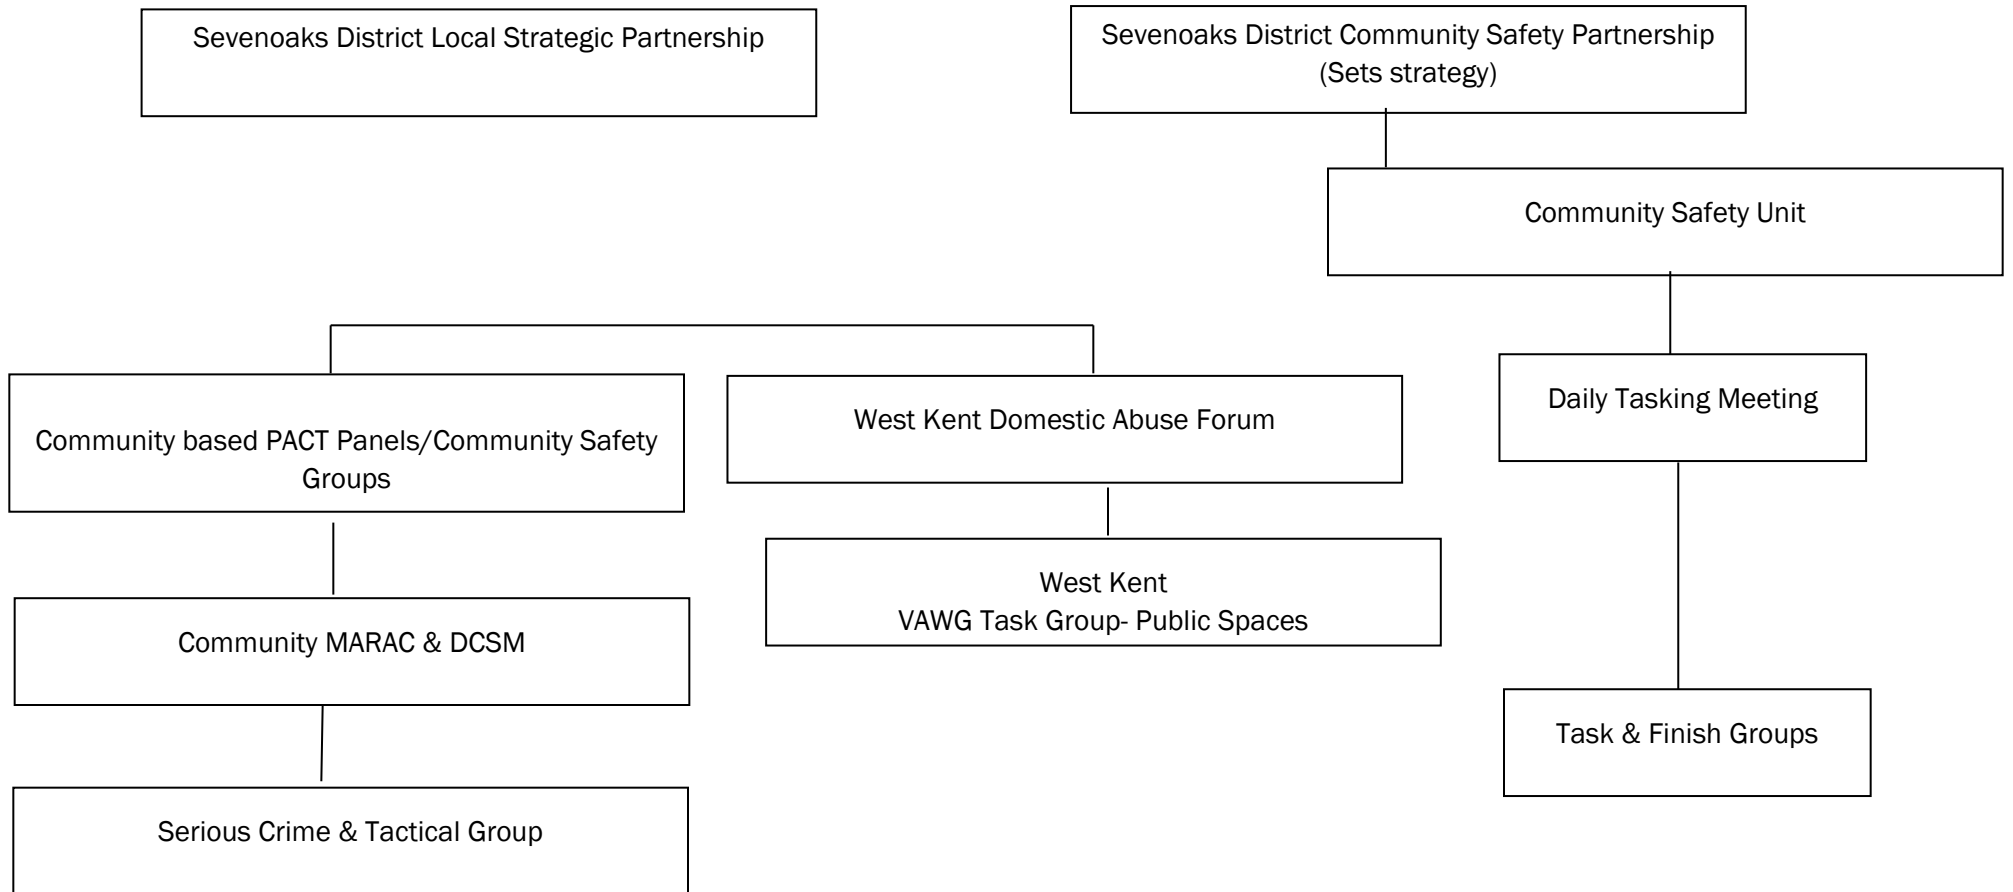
Sevenoaks District Local Strategic Partnership

Sevenoaks District Community Safety Partnership
(Sets strategy)

Community Safety Unit

Community based PACT Panels/Community Safety Groups

West Kent Domestic Abuse Forum

Daily Tasking Meeting

West Kent
VAWG Task Group- Public Spaces

Community MARAC & DCSM

Task & Finish Groups

Serious Crime & Tactical Group